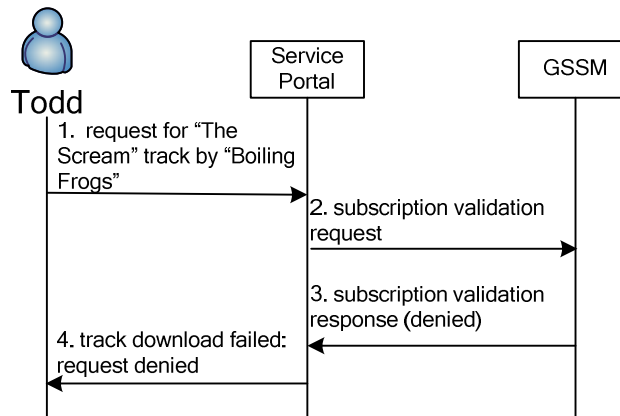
Todd

Service Portal

GSSM

1. request for "The Scream" track by "Boiling Frogs"

2. subscription validation request

3. subscription validation response (denied)

4. track download failed: request denied